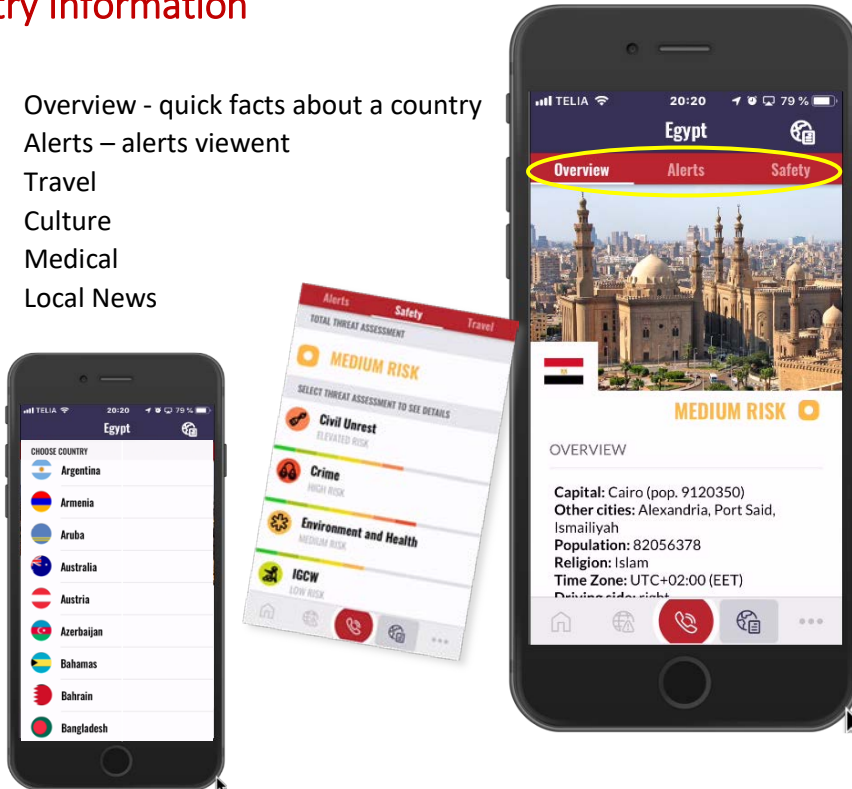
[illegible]try information

Overview - quick facts about a country
Alerts – alerts viewent
Travel
Culture
Medical
Local News

TELIA 20:20 79 %
Egypt
CHOOSE COUNTRY
Argentina
Armenia
Aruba
Australia
Austria
Azerbaijan
Bahamas
Bahrain
Bangladesh

Alerts Safety Travel
TOTAL THREAT ASSESSMENT
MEDIUM RISK
SELECT THREAT ASSESSMENT TO SEE DETAILS
Civil Unrest
ELEVATED RISK
Crime
HIGH RISK
Environment and Health
MEDIUM RISK
IGCW
LOW RISK

TELIA 20:20 79 %
Egypt
Overview Alerts Safety
MEDIUM RISK
OVERVIEW
Capital: Cairo (pop. 9120350)
Other cities: Alexandria, Port Said, Ismailiyah
Population: 82056378
Religion: Islam
Time Zone: UTC+02:00 (EET)
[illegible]